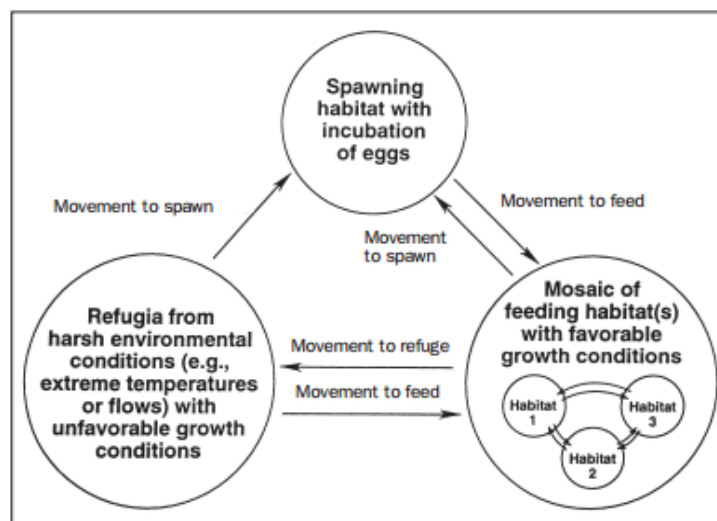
Spawning habitat with incubation of eggs

Movement to spawn

Movement to feed

Movement to spawn

Refugia from harsh environmental conditions (e.g., extreme temperatures or flows) with unfavorable growth conditions

Movement to refuge

Movement to feed

Mosaic of feeding habitat(s) with favorable growth conditions

Habitat 1

Habitat 3

Habitat 2